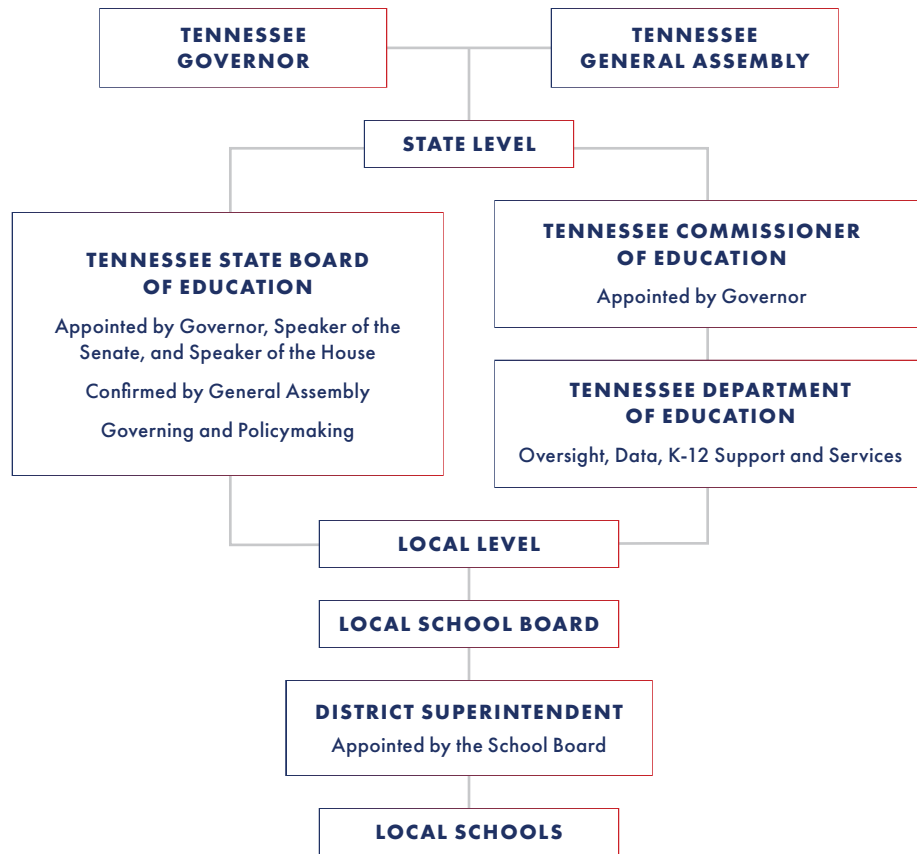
TENNESSEE GOVERNOR

TENNESSEE GENERAL ASSEMBLY

STATE LEVEL

TENNESSEE STATE BOARD OF EDUCATION

Appointed by Governor, Speaker of the Senate, and Speaker of the House

Confirmed by General Assembly

Governing and Policymaking

TENNESSEE COMMISSIONER OF EDUCATION

Appointed by Governor

TENNESSEE DEPARTMENT OF EDUCATION

Oversight, Data, K-12 Support and Services

LOCAL LEVEL

LOCAL SCHOOL BOARD

DISTRICT SUPERINTENDENT

Appointed by the School Board

LOCAL SCHOOLS